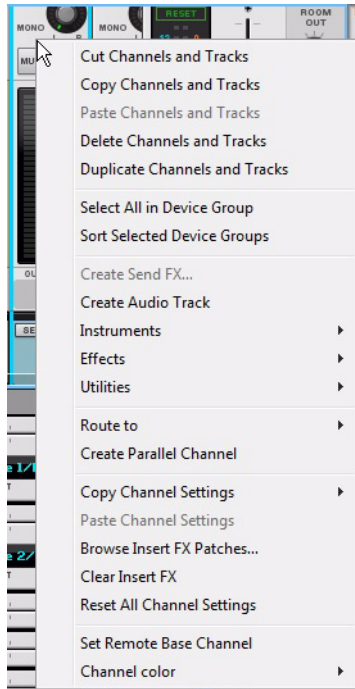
MONO
MONO
RESET
ROOM OUT
MU
Cut Channels and Tracks
Copy Channels and Tracks
Paste Channels and Tracks
Delete Channels and Tracks
Duplicate Channels and Tracks

Select All in Device Group
Sort Selected Device Groups

Create Send FX...
Create Audio Track
Instruments
Effects
Utilities

Route to
Create Parallel Channel

Copy Channel Settings
Paste Channel Settings
Browse Insert FX Patches...
Clear Insert FX
Reset All Channel Settings

Set Remote Base Channel
Channel color
OU
SE
e 1/
e 2/